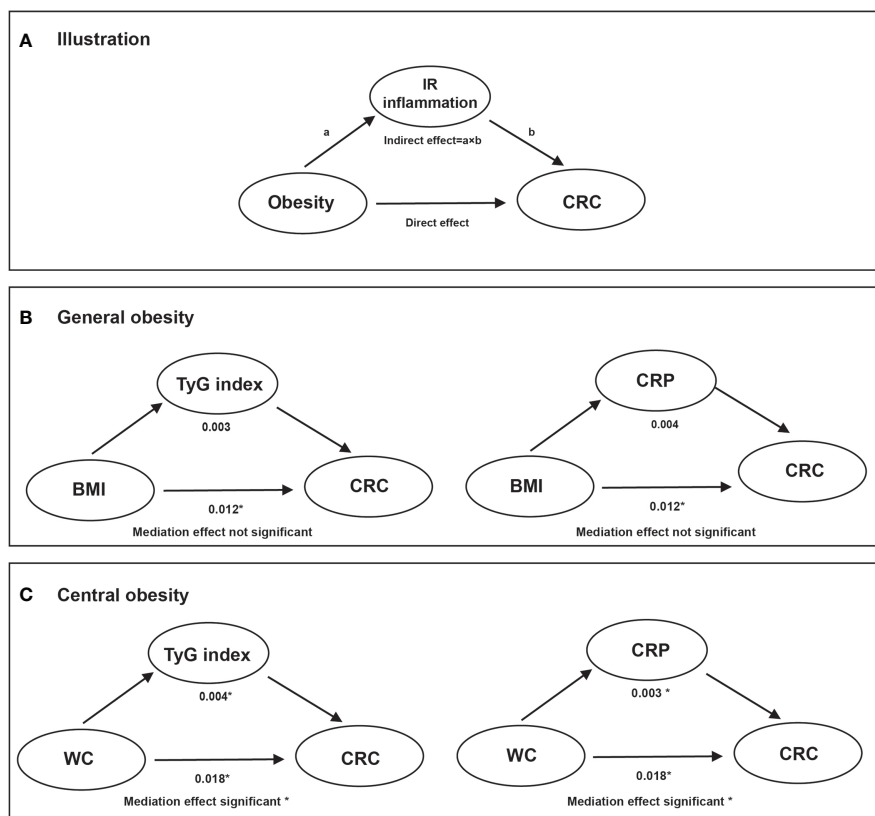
A Illustration

IR inflammation

a

b

Indirect effect=a×b

Obesity

CRC

Direct effect

B General obesity

TyG index

0.003

BMI

CRC

0.012*

Mediation effect not significant

CRP

0.004

BMI

CRC

0.012*

Mediation effect not significant

C Central obesity

TyG index

0.004*

WC

CRC

0.018*

Mediation effect significant *

CRP

0.003 *

WC

CRC

0.018*

Mediation effect significant *